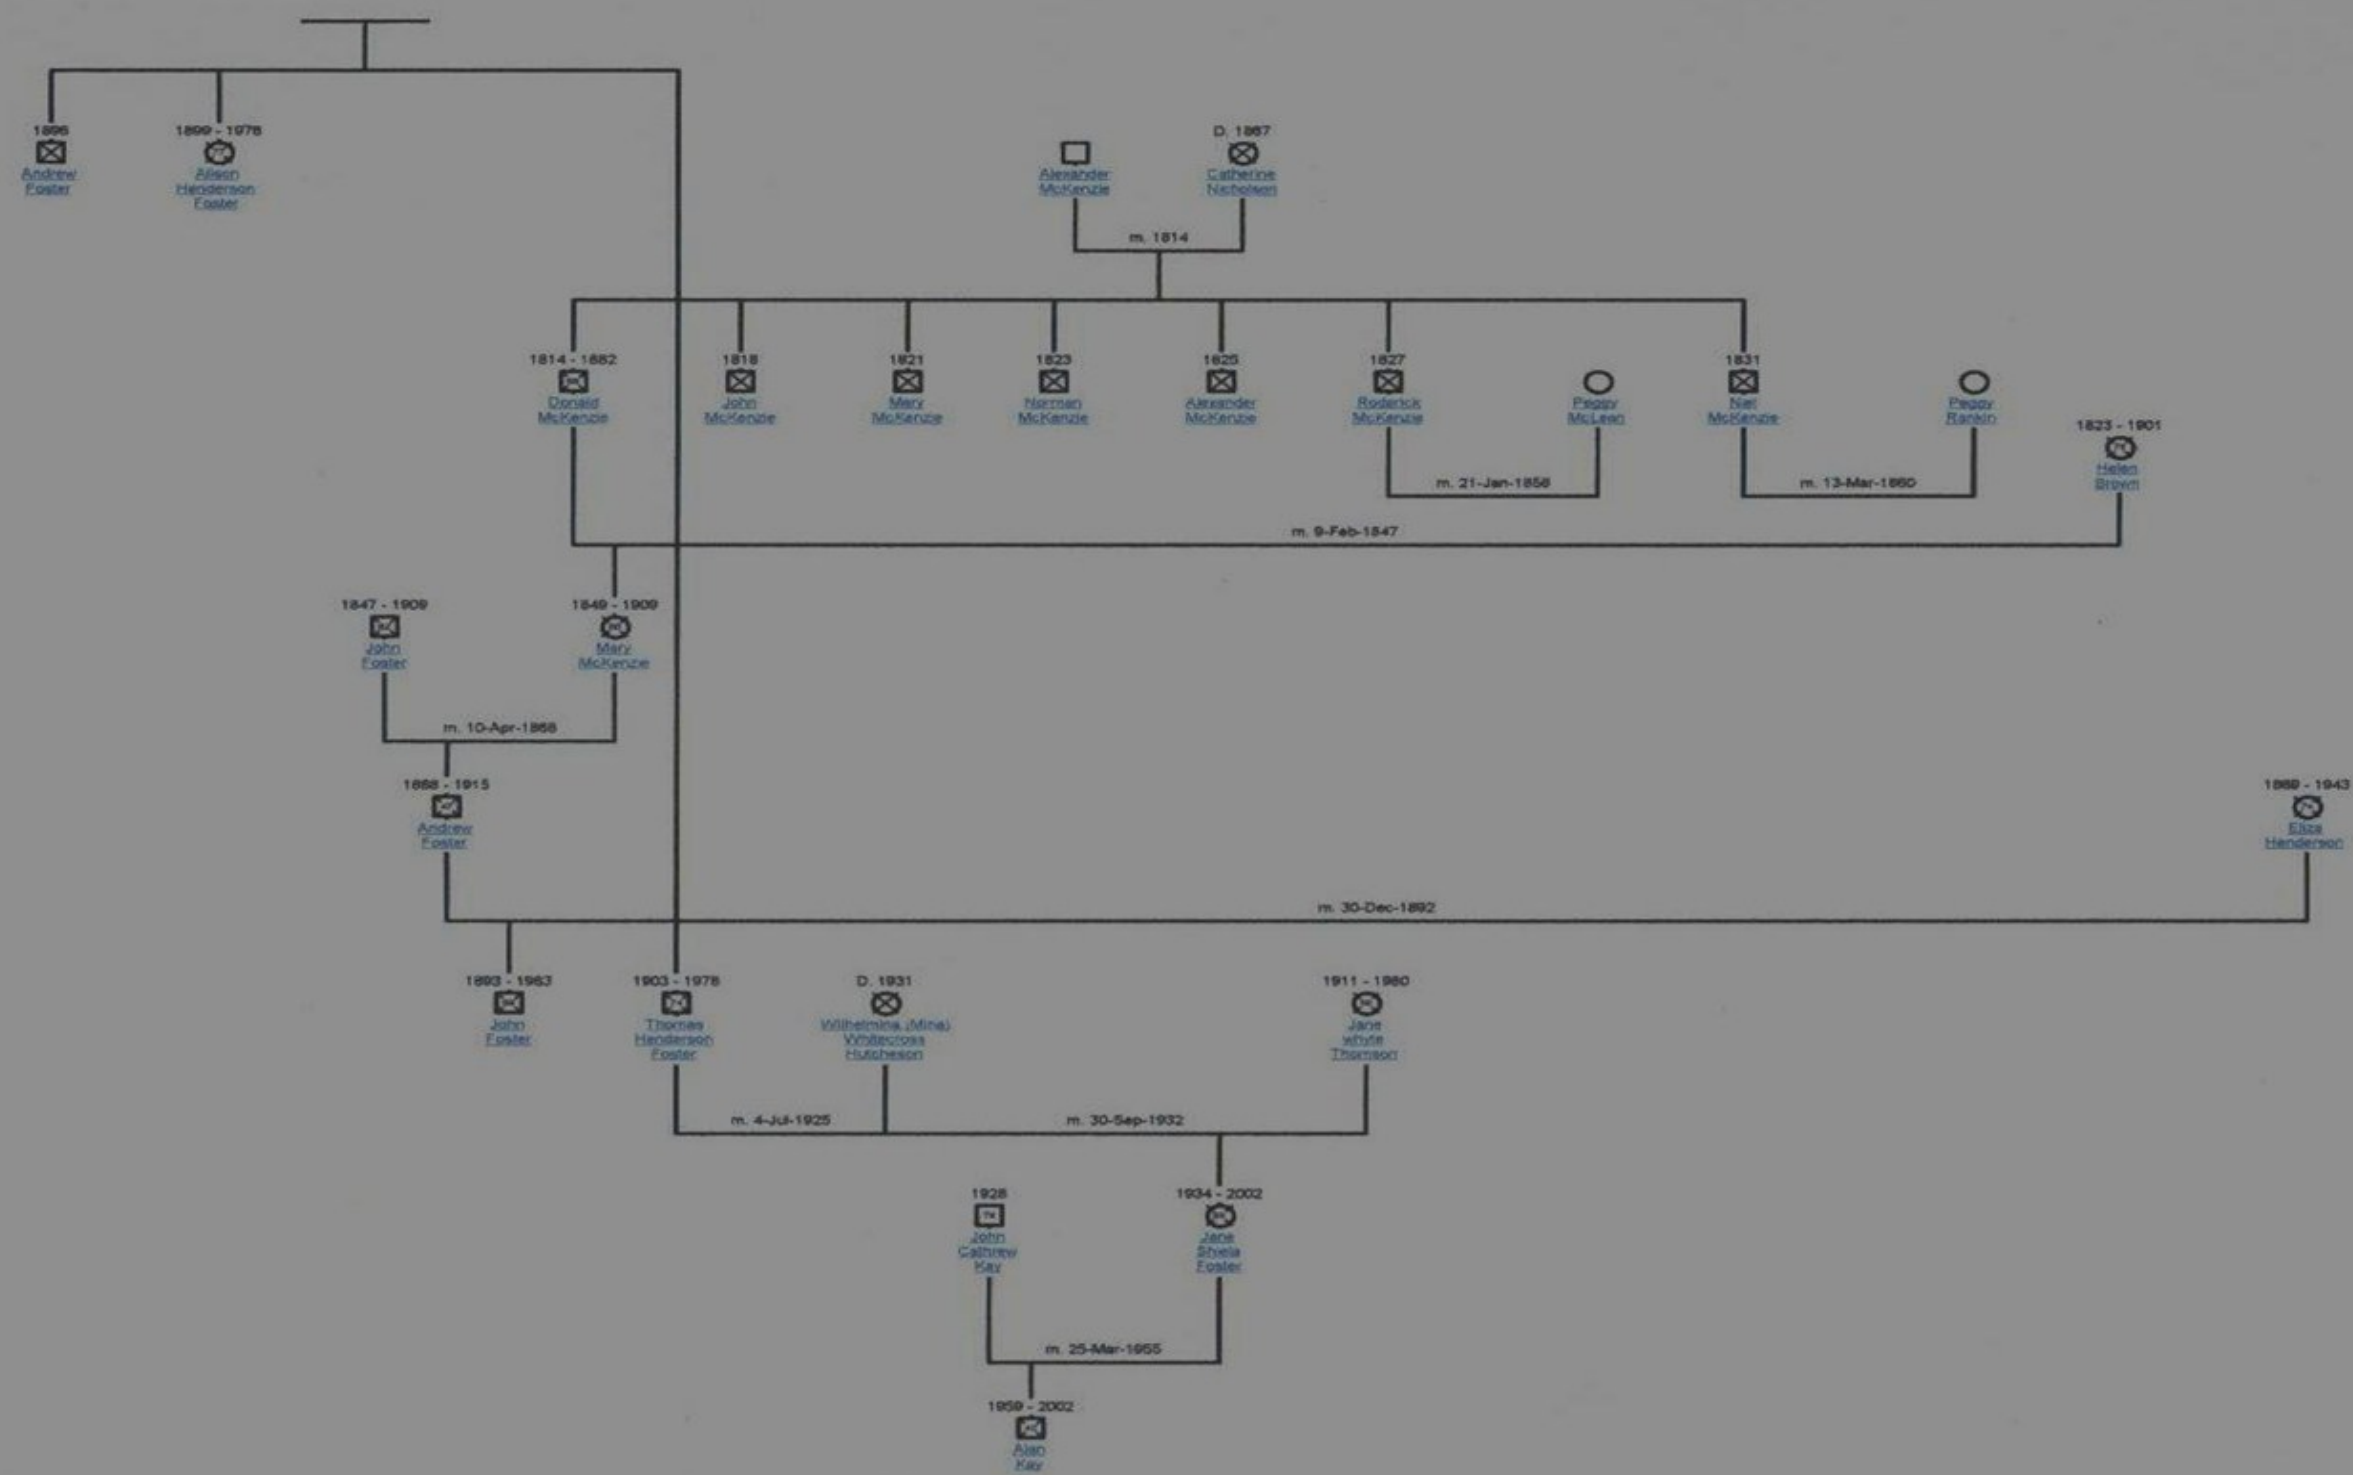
1896
Andrew Foster

1899 - 1976
Alison Henderson Foster

Alexander McKenzie

D. 1867
Catherine Nicholson

m. 1814

1814 - 1882
Donald McKenzie

1818
John McKenzie

1821
Mary McKenzie

1823
Norman McKenzie

1825
Alexander McKenzie

1827
Roderick McKenzie

Peggy McLean

1831
Neil McKenzie

Peggy Rankin

1823 - 1901
Helen Brown

m. 21-Jan-1858

m. 13-Mar-1860

m. 9-Feb-1847

1847 - 1909
John Foster

1849 - 1909
Mary McKenzie

m. 10-Apr-1868

1868 - 1915
Andrew Foster

1869 - 1943
Eliza Henderson

m. 30-Dec-1892

1893 - 1963
John Foster

1903 - 1978
Thomas Henderson Foster

D. 1931
Wilhelmina (Mina) Whitecross Hutcheson

1911 - 1980
Jane whyte Thomson

m. 4-Jul-1925

m. 30-Sep-1932

1928
John Cathrew Kay

1934 - 2002
Jane Sheila Foster

m. 25-Mar-1955

1959 - 2002
Alan Kay